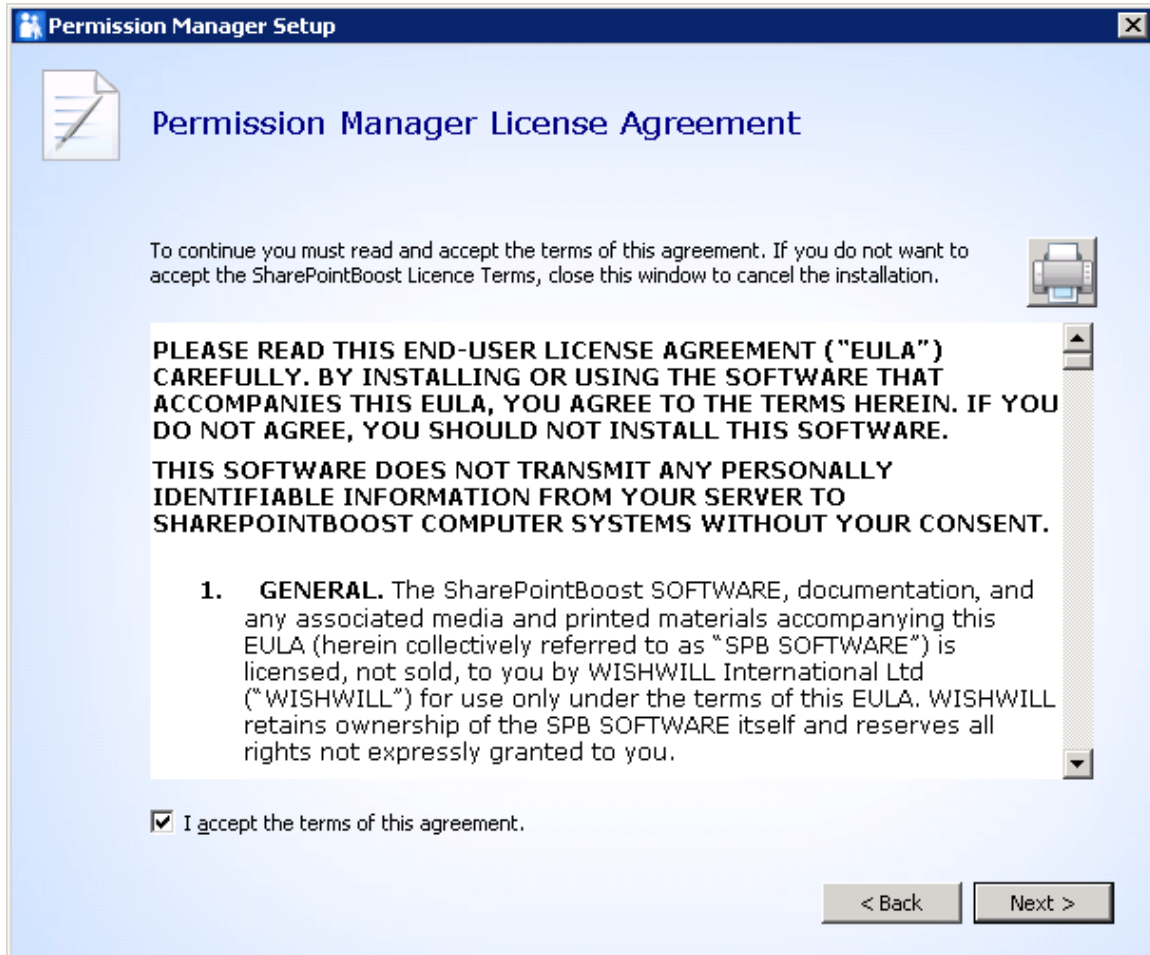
Permission Manager Setup

Permission Manager License Agreement

To continue you must read and accept the terms of this agreement. If you do not want to accept the SharePointBoost Licence Terms, close this window to cancel the installation.

PLEASE READ THIS END-USER LICENSE AGREEMENT ("EULA") CAREFULLY. BY INSTALLING OR USING THE SOFTWARE THAT ACCOMPANIES THIS EULA, YOU AGREE TO THE TERMS HEREIN. IF YOU DO NOT AGREE, YOU SHOULD NOT INSTALL THIS SOFTWARE.

THIS SOFTWARE DOES NOT TRANSMIT ANY PERSONALLY IDENTIFIABLE INFORMATION FROM YOUR SERVER TO SHAREPOINTBOOST COMPUTER SYSTEMS WITHOUT YOUR CONSENT.

1. GENERAL. The SharePointBoost SOFTWARE, documentation, and any associated media and printed materials accompanying this EULA (herein collectively referred to as "SPB SOFTWARE") is licensed, not sold, to you by WISHWILL International Ltd ("WISHWILL") for use only under the terms of this EULA. WISHWILL retains ownership of the SPB SOFTWARE itself and reserves all rights not expressly granted to you.

I accept the terms of this agreement.

< Back Next >